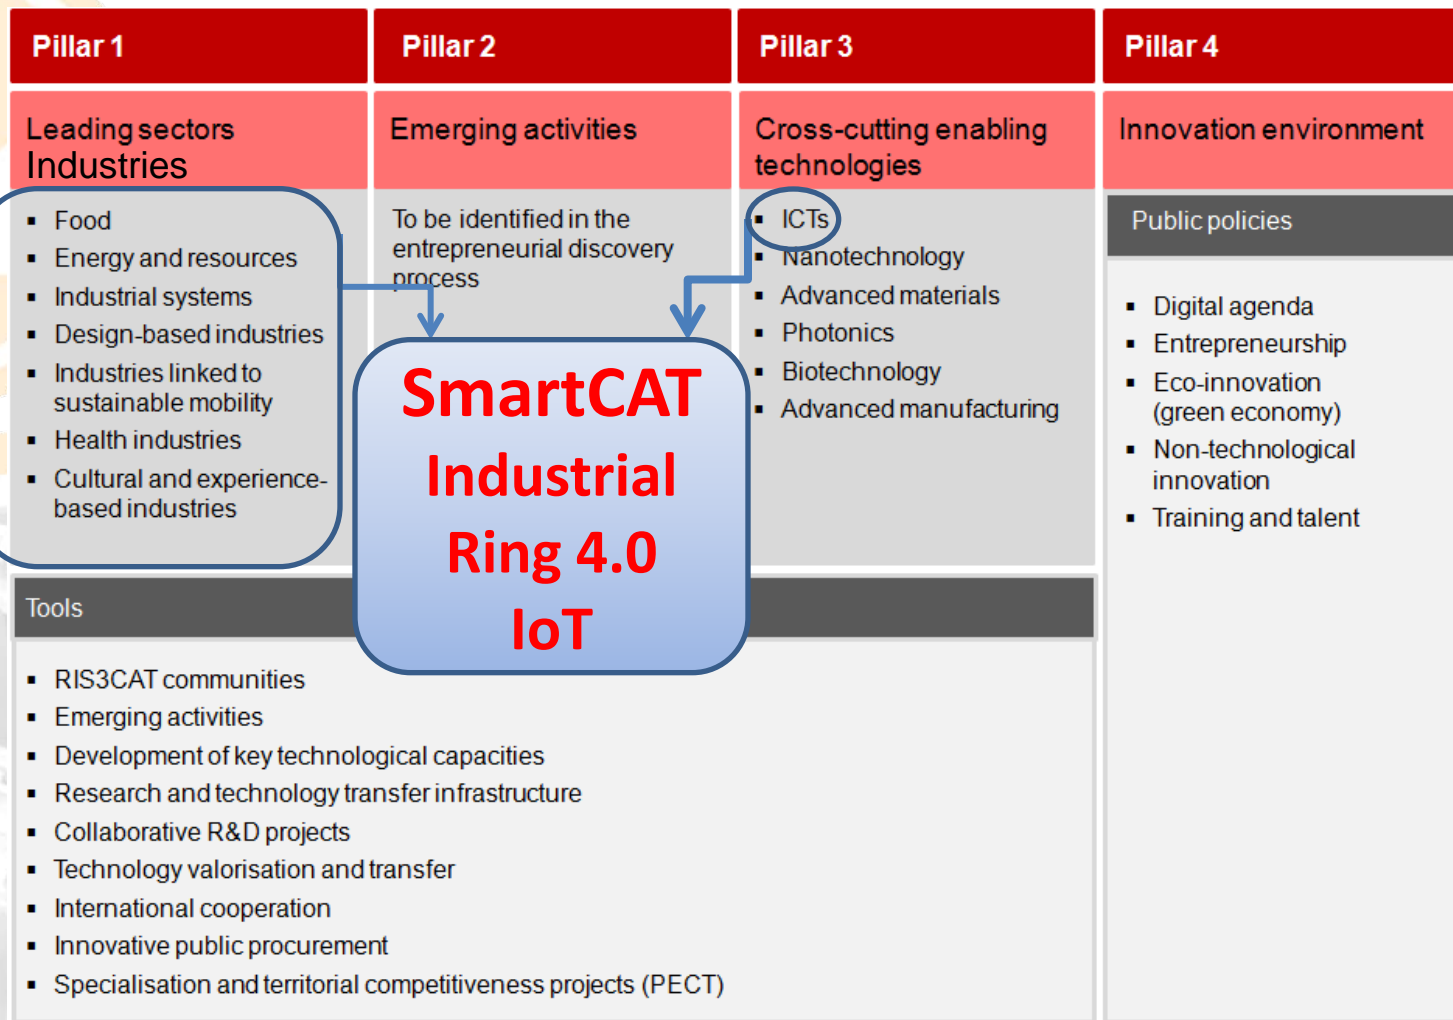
Pillar 1

Leading sectors
Industries

- Food
- Energy and resources
- Industrial systems
- Design-based industries
- Industries linked to sustainable mobility
- Health industries
- Cultural and experience-based industries

Pillar 2

Emerging activities

To be identified in the entrepreneurial discovery process

Pillar 3

Cross-cutting enabling technologies

- ICTs
- Nanotechnology
- Advanced materials
- Photonics
- Biotechnology
- Advanced manufacturing

Pillar 4

Innovation environment

Public policies

- Digital agenda
- Entrepreneurship
- Eco-innovation (green economy)
- Non-technological innovation
- Training and talent

SmartCAT
Industrial
Ring 4.0
IoT

Tools

- RIS3CAT communities
- Emerging activities
- Development of key technological capacities
- Research and technology transfer infrastructure
- Collaborative R&D projects
- Technology valorisation and transfer
- International cooperation
- Innovative public procurement
- Specialisation and territorial competitiveness projects (PECT)